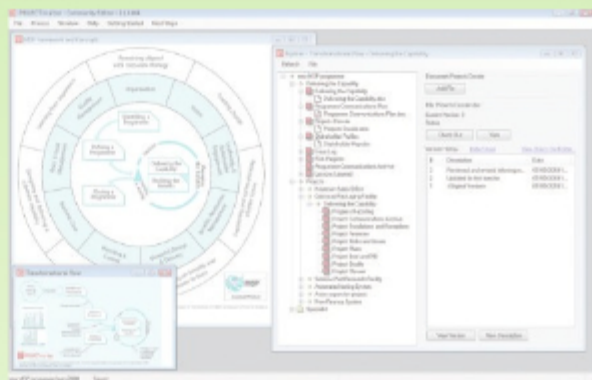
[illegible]

File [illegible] Window Help Getting Started Next Steps

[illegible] Transformational Flow

Defining a Programme

Delivering the Capability

Managing the Tranches

Closing a Programme

Identifying a Programme

Explorer - Transformational Flow / Delivering the Capability

Refresh File

Delivering the Capability

Programme Communications Plan

Project Dossier

Stakeholder Profiles

Issue Log

Risk Register

Document Properties

Add File

View Version

Save Annotation

Transformational Flow